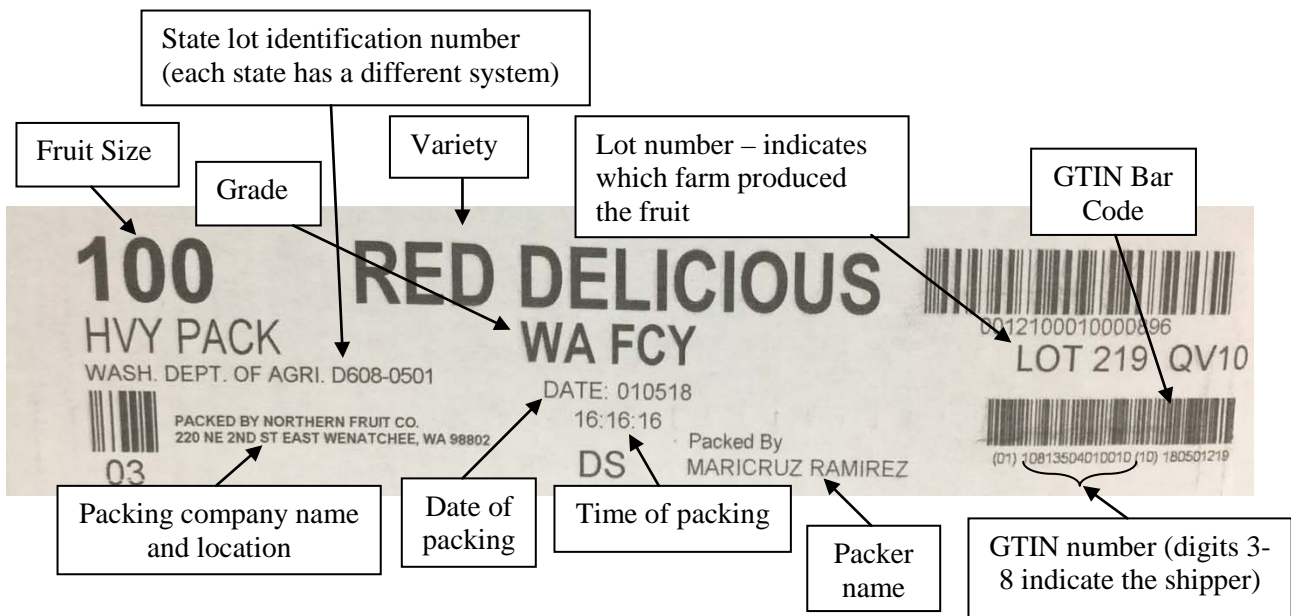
State lot identification number (each state has a different system)

Fruit Size

Variety

Grade

Lot number – indicates which farm produced the fruit

GTIN Bar Code

100

HVY PACK

WASH. DEPT. OF AGRI. D608-0501

RED DELICIOUS

WA FCY

0012100010000896

LOT 219 QV10

PACKED BY NORTHERN FRUIT CO.
220 NE 2ND ST EAST WENATCHEE, WA 98802

03

DATE: 010518
16:16:16

DS

Packed By
MARICRUZ RAMIREZ

(01) 10813504010010 (10) 180501219

Packing company name and location

Date of packing

Time of packing

Packer name

GTIN number (digits 3-8 indicate the shipper)